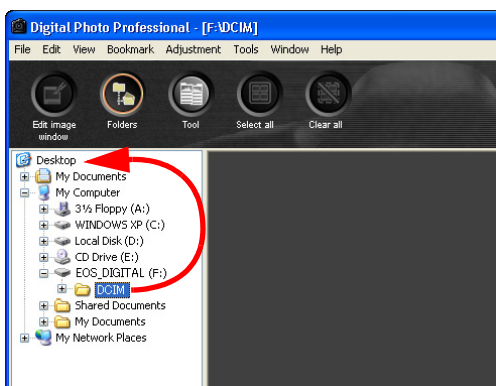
Digital Photo Professional - [F:\DCIM]

File Edit View Bookmark Adjustment Tools Window Help

Edit image window
Folders
Tool
Select all
Clear all

Desktop
My Documents
My Computer
3½ Floppy (A:)
WINDOWS XP (C:)
Local Disk (D:)
CD Drive (E:)
EOS_DIGITAL (F:)
DCIM
Shared Documents
My Documents
My Network Places